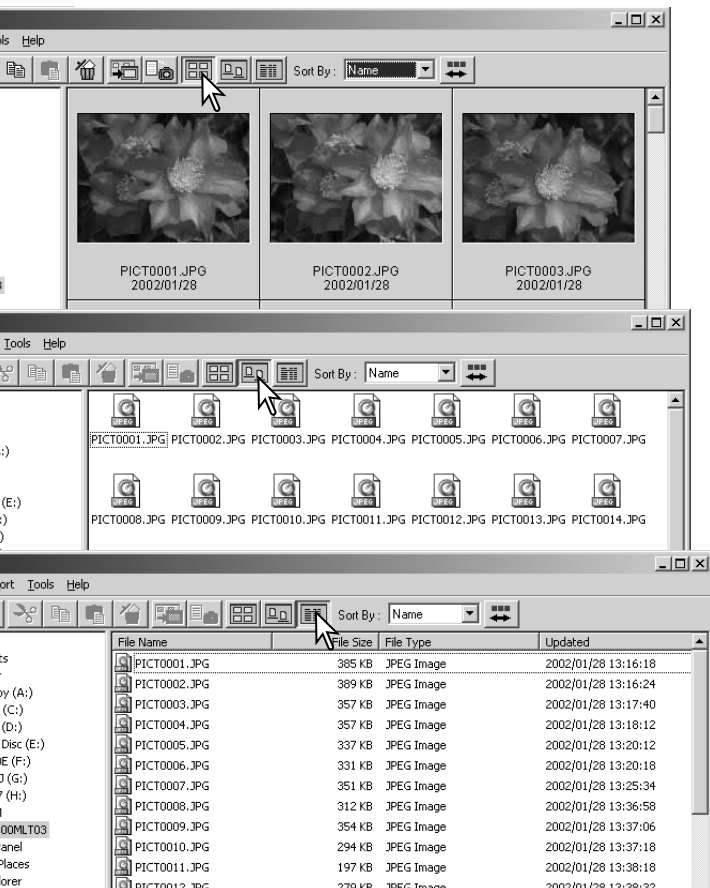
ols Help

Sort By : Name

PICT0001.JPG
2002/01/28

PICT0002.JPG
2002/01/28

PICT0003.JPG
2002/01/28

Tools Help

Sort By : Name

:)

(E:)
:)
)

PICT0001.JPG PICT0002.JPG PICT0003.JPG PICT0004.JPG PICT0005.JPG PICT0006.JPG PICT0007.JPG

PICT0008.JPG PICT0009.JPG PICT0010.JPG PICT0011.JPG PICT0012.JPG PICT0013.JPG PICT0014.JPG

ort Tools Help

Sort By : Name

ts
by (A:)
(C:)
(D:)
Disc (E:)
E (F:)
D (G:)
7 (H:)
00MLT03
anel
Places
lorer

| File Name | File Size | File Type | Updated |
|---|---|---|---|
| PICT0001.JPG | 385 KB | JPEG Image | 2002/01/28 13:16:18 |
| PICT0002.JPG | 389 KB | JPEG Image | 2002/01/28 13:16:24 |
| PICT0003.JPG | 357 KB | JPEG Image | 2002/01/28 13:17:40 |
| PICT0004.JPG | 357 KB | JPEG Image | 2002/01/28 13:18:12 |
| PICT0005.JPG | 337 KB | JPEG Image | 2002/01/28 13:20:12 |
| PICT0006.JPG | 331 KB | JPEG Image | 2002/01/28 13:20:18 |
| PICT0007.JPG | 351 KB | JPEG Image | 2002/01/28 13:25:34 |
| PICT0008.JPG | 312 KB | JPEG Image | 2002/01/28 13:36:58 |
| PICT0009.JPG | 354 KB | JPEG Image | 2002/01/28 13:37:06 |
| PICT0010.JPG | 294 KB | JPEG Image | 2002/01/28 13:37:18 |
| PICT0011.JPG | 197 KB | JPEG Image | 2002/01/28 13:38:18 |
| PICT0012.JPG | 279 KB | JPEG Image | 2002/01/28 13:38:32 |